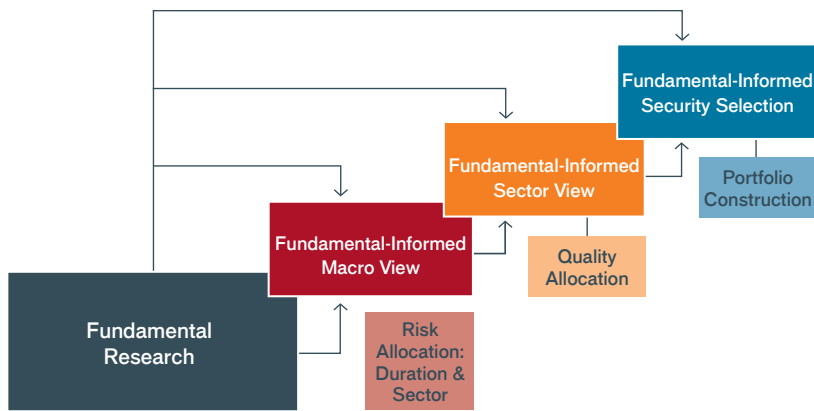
Fundamental-Informed Security Selection

Portfolio Construction

Fundamental-Informed Sector View

Quality Allocation

Fundamental-Informed Macro View

Risk Allocation: Duration & Sector

Fundamental Research